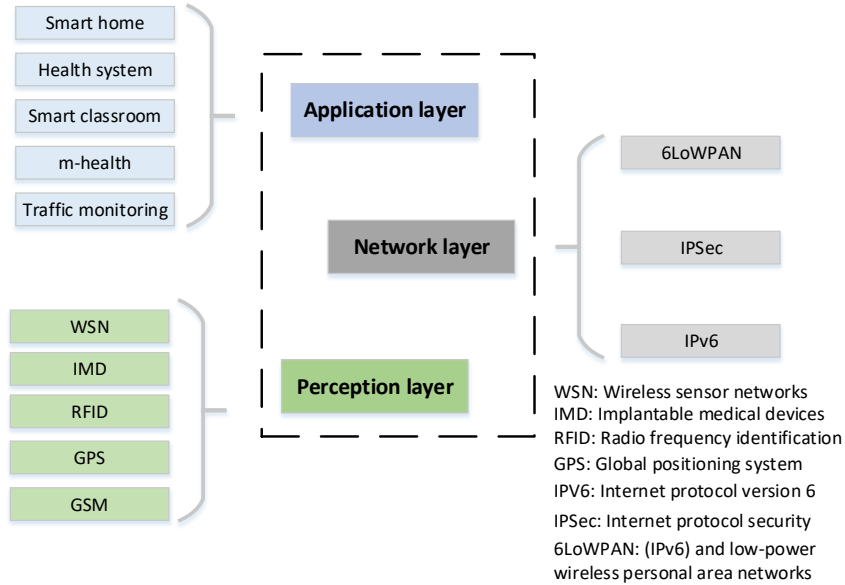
Smart home
Health system
Smart classroom
m-health
Traffic monitoring

Application layer

Network layer

Perception layer

6LoWPAN
IPSec
IPv6

WSN
IMD
RFID
GPS
GSM

WSN: Wireless sensor networks
IMD: Implantable medical devices
RFID: Radio frequency identification
GPS: Global positioning system
IPV6: Internet protocol version 6
IPSec: Internet protocol security
6LoWPAN: (IPv6) and low-power wireless personal area networks